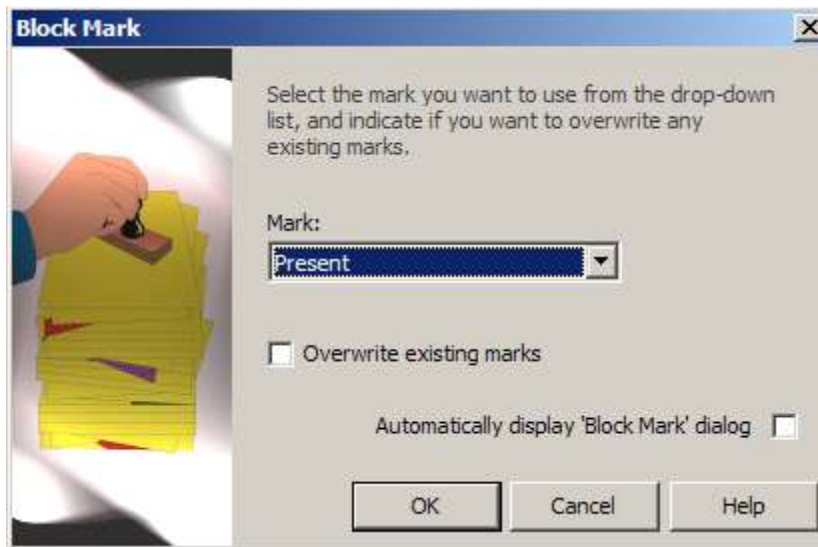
Block Mark

Select the mark you want to use from the drop-down list, and indicate if you want to overwrite any existing marks.

Mark:

Present

Overwrite existing marks

Automatically display 'Block Mark' dialog

OK

Cancel

Help